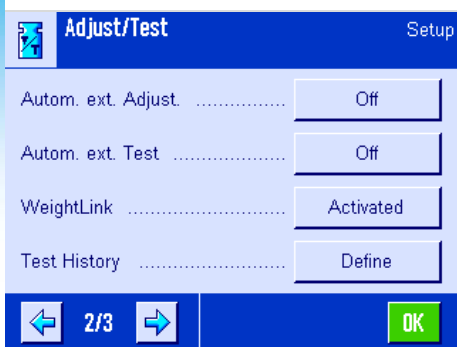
Adjust/Test Setup

Autom. ext. Adjust. ............... Off

Autom. ext. Test .................... Off

WeightLink ........................... Activated

Test History ......................... Define

2/3

OK